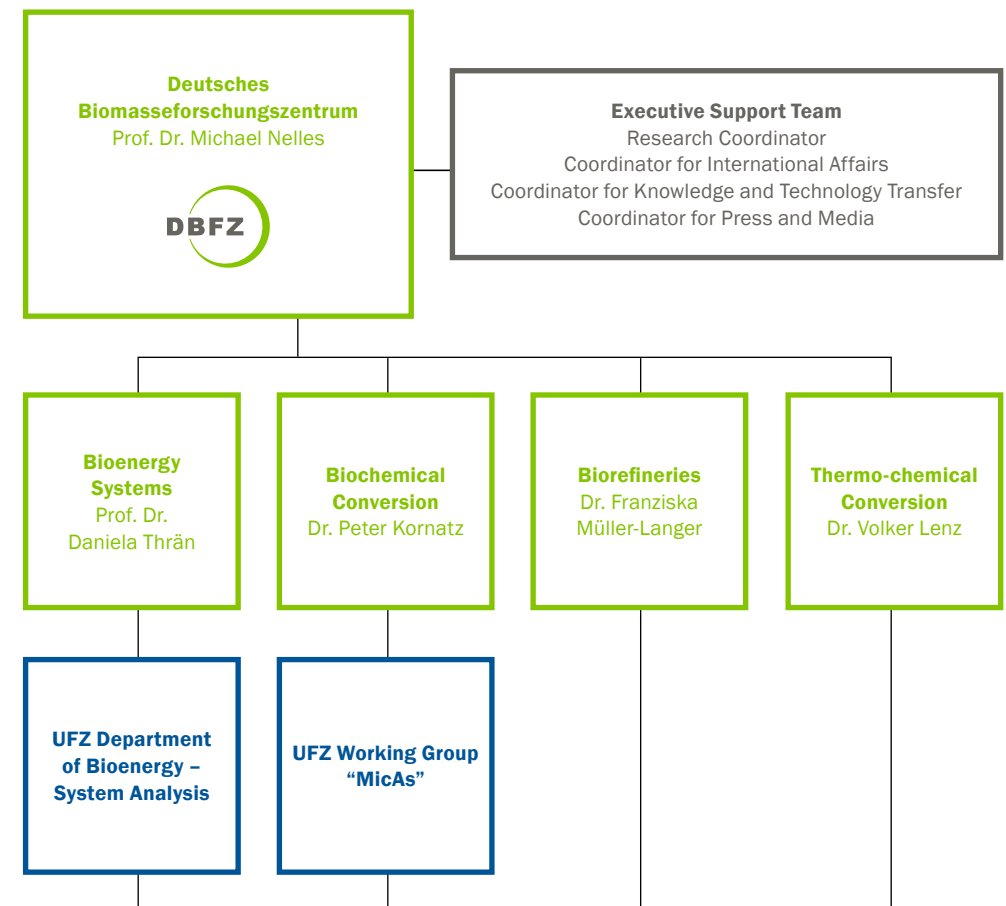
Deutsches Biomasseforschungszentrum
Prof. Dr. Michael Nelles

DBFZ

Executive Support Team
Research Coordinator
Coordinator for International Affairs
Coordinator for Knowledge and Technology Transfer
Coordinator for Press and Media

Bioenergy Systems
Prof. Dr. Daniela Thrän

Biochemical Conversion
Dr. Peter Kornatz

Biorefineries
Dr. Franziska Müller-Langer

Thermo-chemical Conversion
Dr. Volker Lenz

UFZ Department of Bioenergy – System Analysis

UFZ Working Group “MicAs”